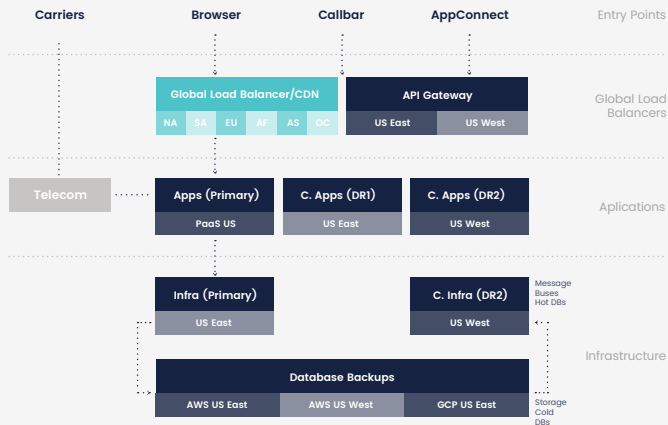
Carriers

Browser

Callbar

AppConnect

Entry Points

Global Load Balancer/CDN

NA SA EU AF AS OC

API Gateway

US East US West

Global Load Balancers

Telecom

Apps (Primary)

PaaS US

C. Apps (DR1)

US East

C. Apps (DR2)

US West

Aplications

Infra (Primary)

US East

C. Infra (DR2)

US West

Message Buses Hot DBs

Infrastructure

Database Backups

AWS US East AWS US West GCP US East

Storage Cold DBs